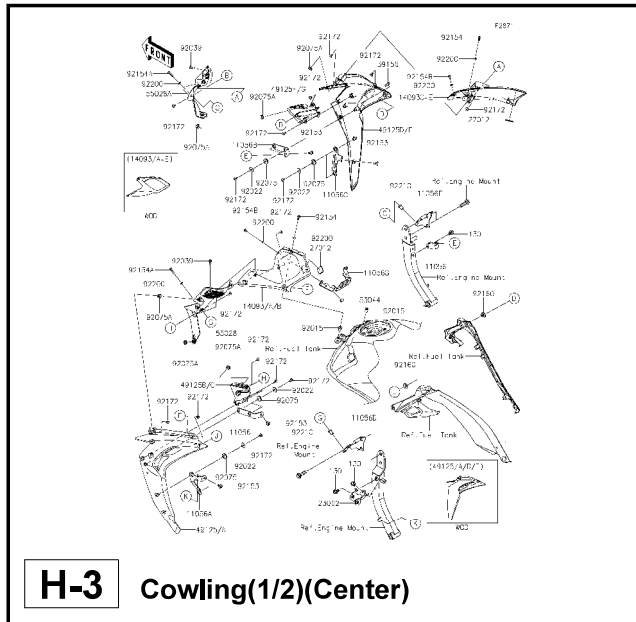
F287

FRONT

92039
92154A
92200
55028A
92172
92075A
92172
92075A
79125-73
92172
92172
92153
11056
92015
92039
92154B
92200
14093-E
92172
92172
27012
49125B/F
92153
11056B
92075
92075
92022
92022
92172
92172
92154B
92172
92154
92200
92200
27012
11056
92172
92153
(14093/A-E)
60D
92039
92154A
92200
92075A
55028
92172
14093/A/B
92172
92172
92075A
92075A
49125B/C
92172
92172
92022
92075
92172
92172
11056
92172
92022
92075
92153
11056A
49125/A
92210
11056F
Ref.Engine Mount
130
11056
Ref.Engine Mount
92150
50044
92015
92015
Ref.Fuel Tank
92160
Ref.Fuel Tank
92160
Ref.Fuel Tank
11056D
92153
92210
Ref.Engine Mount
130
130
23062
Ref.Engine Mount
(49125/A/D/F)
60D

H-3 Cowling(1/2)(Center)